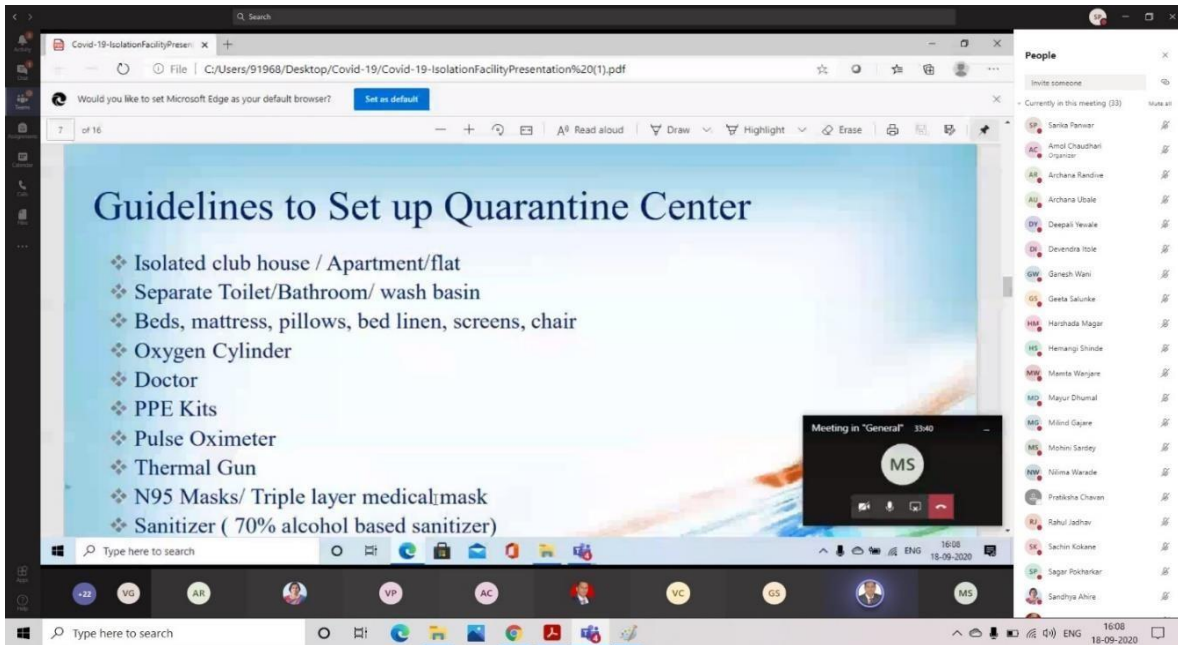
Q Search

Covid-19-IsolationFacilityPresen ×

File | C:/Users/91968/Desktop/Covid-19/Covid-19-IsolationFacilityPresentation%20(1).pdf

Would you like to set Microsoft Edge as your default browser? Set as default

7 of 16

A Read aloud Draw Highlight Erase

Guidelines to Set up Quarantine Center

❖ Isolated club house / Apartment/flat
❖ Separate Toilet/Bathroom/ wash basin
❖ Beds, mattress, pillows, bed linen, screens, chair
❖ Oxygen Cylinder
❖ Doctor
❖ PPE Kits
❖ Pulse Oximeter
❖ Thermal Gun
❖ N95 Masks/ Triple layer medical mask
❖ Sanitizer ( 70% alcohol based sanitizer)

Meeting in "General" 33:40

MS

Type here to search

ENG 16:08 18-09-2020

People

Invite someone

Currently in this meeting (33) Mute all

SP Sarika Panwar
AC Amol Chaudhari Organizer
AR Archana Randive
AU Archana Ubale
DY Deepali Yewale
DI Devendra Itole
GW Ganesh Wani
GS Geeta Salunke
HM Harshada Magar
HS Hemangi Shinde
MW Mamta Wanjare
MD Mayur Dhumal
MG Milind Gajare
MS Mohini Sardey
NW Nilima Warade
Pratiksha Chavan
RJ Rahul Jadhav
SK Sachin Kokane
SP Sagar Pokharkar
Sandhya Ahire

+22 VG AR VP AC VC GS MS

Type here to search

ENG 16:08 18-09-2020